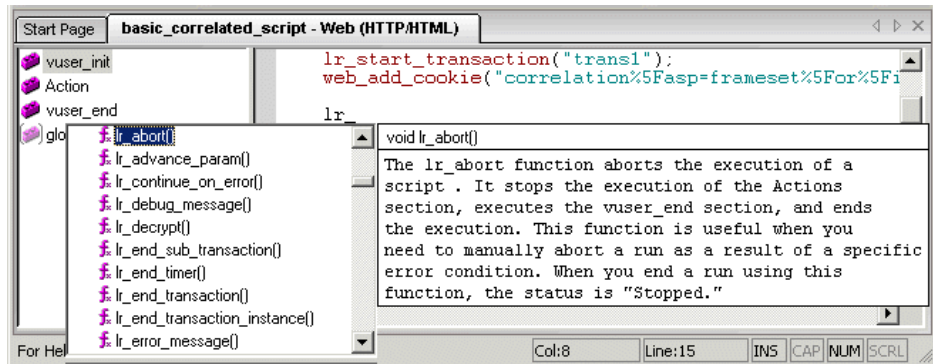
Start Page | basic_correlated_script - Web (HTTP/HTML)

vuser_init
Action
vuser_end
glo

lr_start_transaction("trans1");
web_add_cookie("correlation%5Fasp=frameset%5For%5Fi

lr_

lr_abort()
lr_advance_param()
lr_continue_on_error()
lr_debug_message()
lr_decrypt()
lr_end_sub_transaction()
lr_end_timer()
lr_end_transaction()
lr_end_transaction_instance()
lr_error_message()

void lr_abort()

The lr_abort function aborts the execution of a script . It stops the execution of the Actions section, executes the vuser_end section, and ends the execution. This function is useful when you need to manually abort a run as a result of a specific error condition. When you end a run using this function, the status is "Stopped."

For Hel

Col:8 | Line:15 | INS | CAP | NUM | SCRL